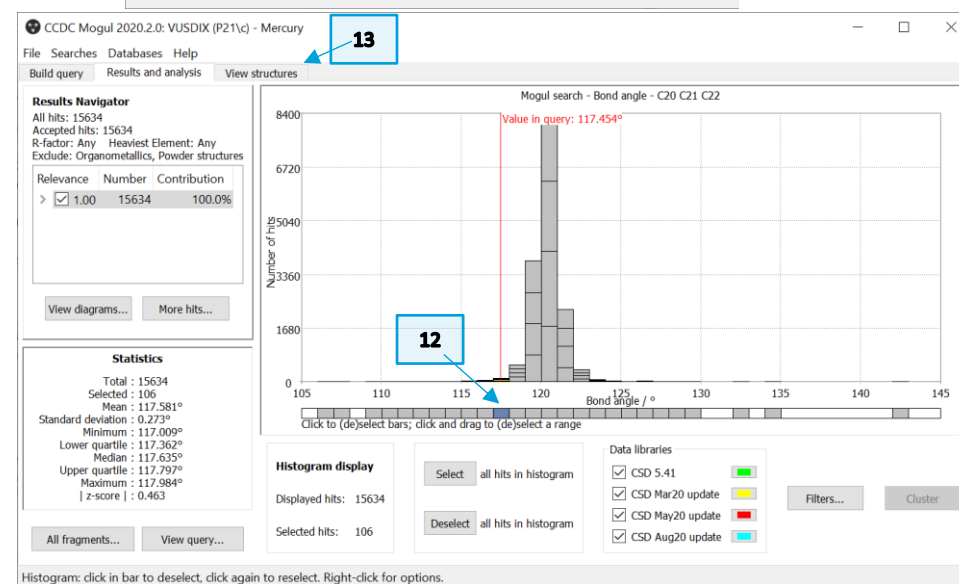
CCDC Mogul 2020.2.0: VUSDIX (P21\c) - Mercury

File Searches Databases Help

13

Build query | Results and analysis | View structures

Results Navigator
All hits: 15634
Accepted hits: 15634
R-factor: Any Heaviest Element: Any
Exclude: Organometallics, Powder structures

| Relevance | Number | Contribution |
|---|---|---|
| 1.00 | 15634 | 100.0% |

View diagrams... More hits...

Statistics
Total : 15634
Selected : 106
Mean : 117.581°
Standard deviation : 0.273°
Minimum : 117.009°
Lower quartile : 117.362°
Median : 117.635°
Upper quartile : 117.797°
Maximum : 117.984°
| z-score | : 0.463

All fragments... View query...

Mogul search - Bond angle - C20 C21 C22

Value in query: 117.454°

Number of hits

8400
6720
5040
3360
1680
0

105 110 115 120 125 130 135 140 145

Bond angle / °

12

Click to (de)select bars; click and drag to (de)select a range

Histogram display
Displayed hits: 15634
Selected hits: 106

Select all hits in histogram
Deselect all hits in histogram

Data libraries
CSD 5.41
CSD Mar20 update
CSD May20 update
CSD Aug20 update

Filters... Cluster

Histogram: click in bar to deselect, click again to reselect. Right-click for options.